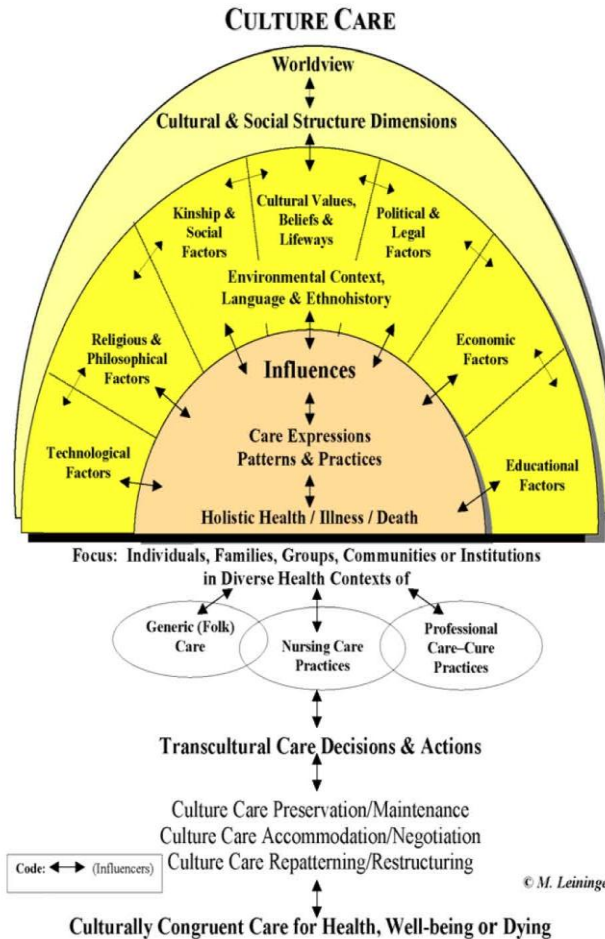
CULTURE CARE

Worldview

Cultural & Social Structure Dimensions

Kinship & Social Factors

Cultural Values, Beliefs & Lifeways

Political & Legal Factors

Environmental Context, Language & Ethnohistory

Religious & Philosophical Factors

Economic Factors

Influences

Technological Factors

Care Expressions Patterns & Practices

Educational Factors

Holistic Health / Illness / Death

Focus: Individuals, Families, Groups, Communities or Institutions in Diverse Health Contexts of

Generic (Folk) Care

Nursing Care Practices

Professional Care–Cure Practices

Transcultural Care Decisions & Actions

Culture Care Preservation/Maintenance
Culture Care Accommodation/Negotiation
Culture Care Repatterning/Restructuring

Code: ⟷ (Influencers)

© M. Leining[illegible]

Culturally Congruent Care for Health, Well-being or Dying